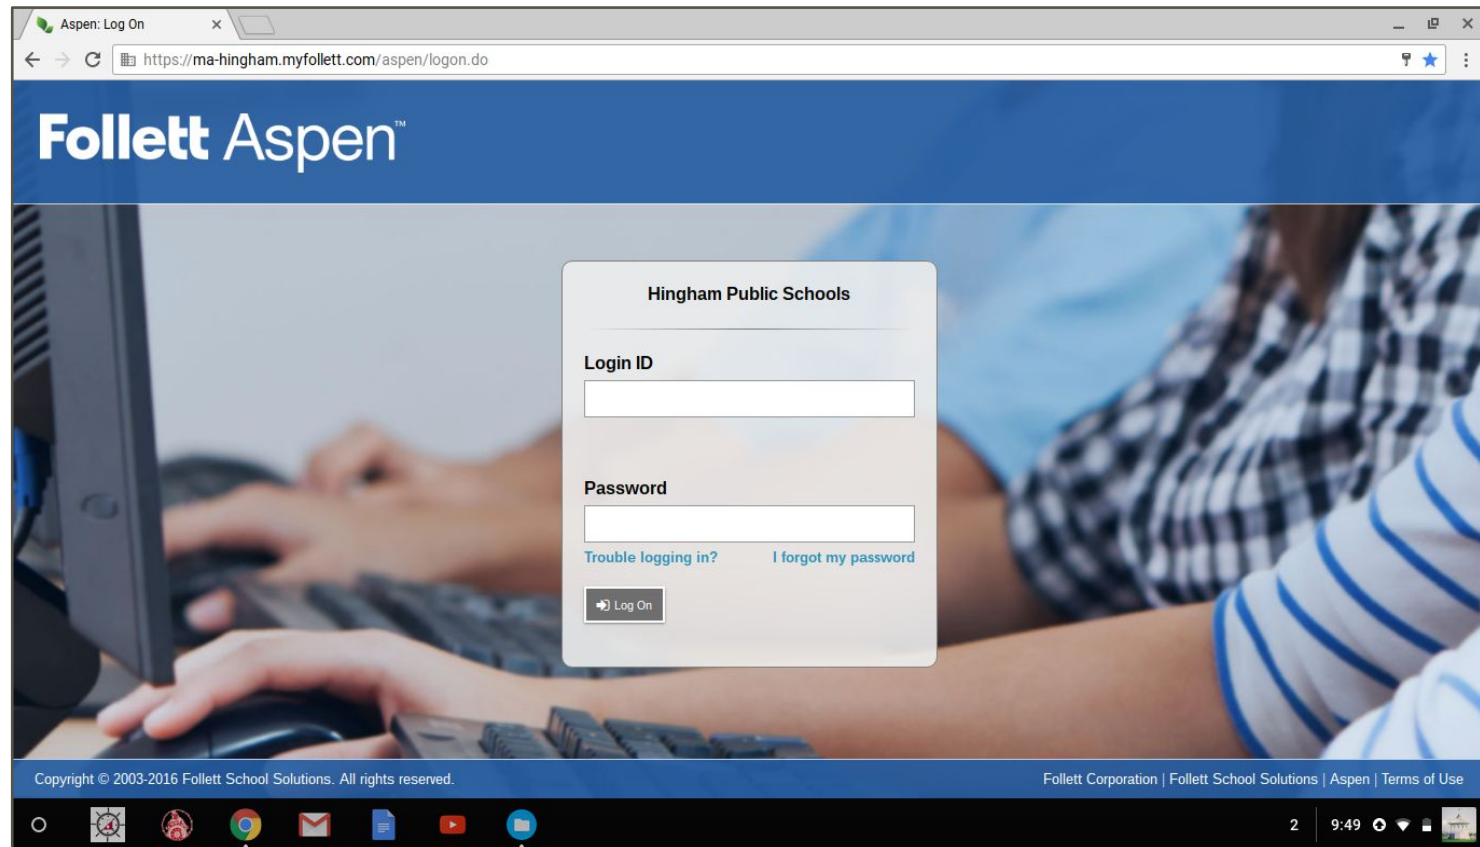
Aspen: Log On

https://ma-hingham.myfollett.com/aspen/logon.do

Follett Aspen™

Hingham Public Schools

Login ID

Password

Trouble logging in?

I forgot my password

Log On

Copyright © 2003-2016 Follett School Solutions. All rights reserved.

Follett Corporation | Follett School Solutions | Aspen | Terms of Use

2

9:49